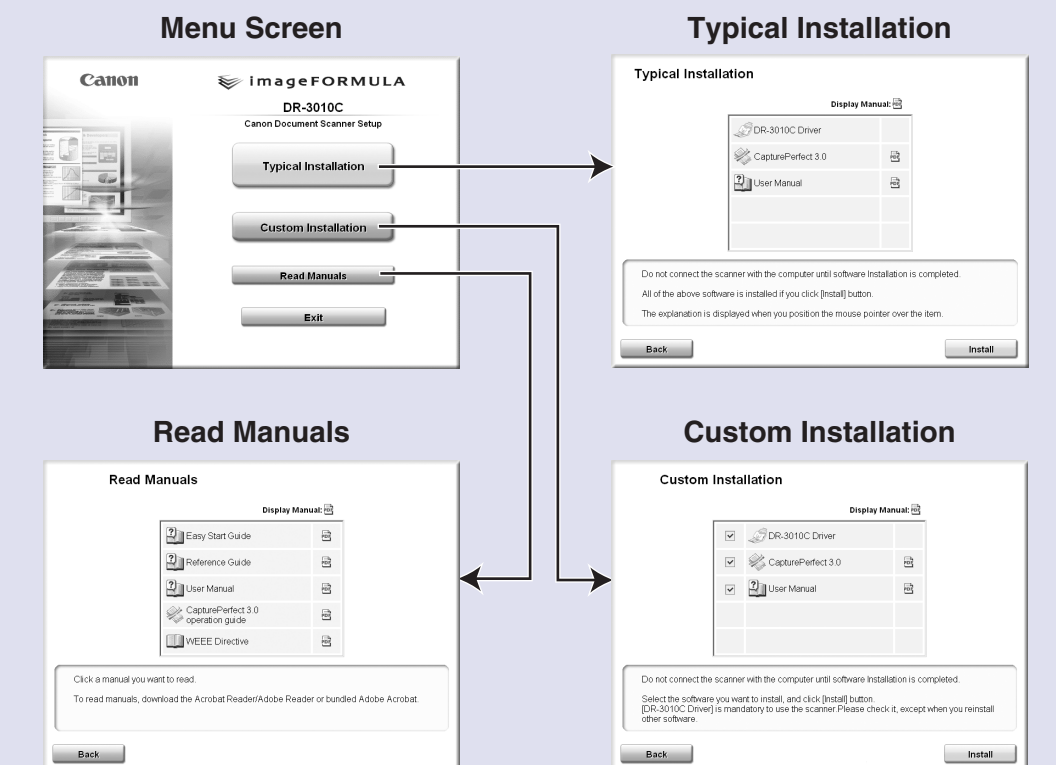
Menu Screen

Canon

imageFORMULA

DR-3010C

Canon Document Scanner Setup

Typical Installation

Custom Installation

Read Manuals

Exit

Typical Installation

Typical Installation

Display Manual:

DR-3010C Driver

CapturePerfect 3.0

User Manual

Do not connect the scanner with the computer until software Installation is completed.

All of the above software is installed if you click [Install] button.

The explanation is displayed when you position the mouse pointer over the item.

Back

Install

Read Manuals

Read Manuals

Display Manual:

Easy Start Guide

Reference Guide

User Manual

CapturePerfect 3.0 operation guide

WEEE Directive

Click a manual you want to read.

To read manuals, download the Acrobat Reader/Adobe Reader or bundled Adobe Acrobat.

Back

Custom Installation

Custom Installation

Display Manual:

DR-3010C Driver

CapturePerfect 3.0

User Manual

Do not connect the scanner with the computer until software Installation is completed.

Select the software you want to install, and click [Install] button.
[DR-3010C Driver] is mandatory to use the scanner. Please check it, except when you reinstall other software.

Back

Install